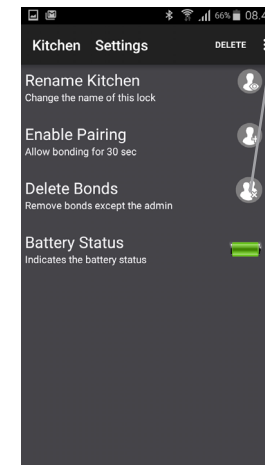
66% 08.4

Kitchen Settings DELETE

Rename Kitchen
Change the name of this lock

Enable Pairing
Allow bonding for 30 sec

Delete Bonds
Remove bonds except the admin

Battery Status
Indicates the battery status